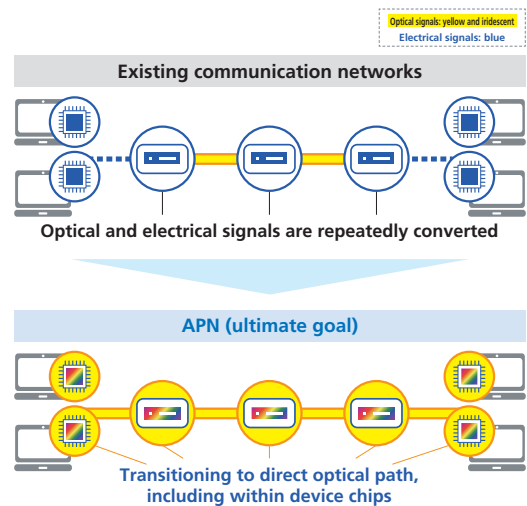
Optical signals: yellow and iridescent
Electrical signals: blue

Existing communication networks

Optical and electrical signals are repeatedly converted

APN (ultimate goal)

Transitioning to direct optical path, including within device chips